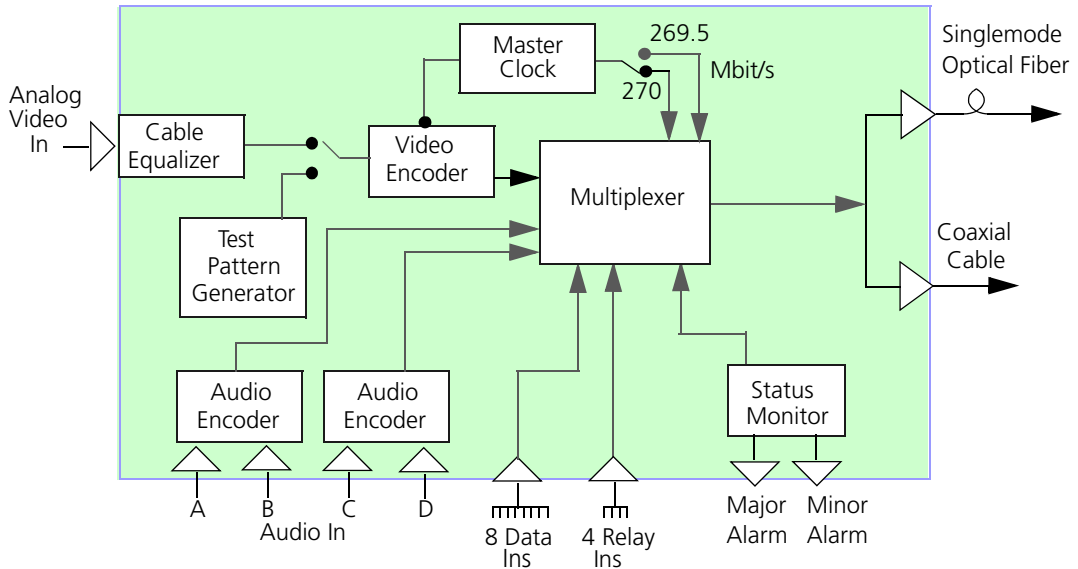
Analog Video In

Cable Equalizer

Master Clock

269.5

270

Mbit/s

Singlemode Optical Fiber

Video Encoder

Multiplexer

Test Pattern Generator

Coaxial Cable

Audio Encoder

Audio Encoder

Status Monitor

A

B

C

D

Audio In

8 Data Ins

4 Relay Ins

Major Alarm

Minor Alarm